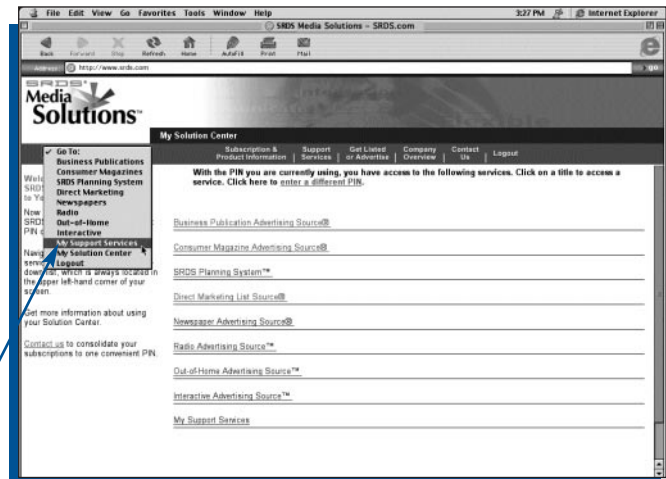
File Edit View Go Favorites Tools Window Help 3:27 PM Internet Explorer

SRDS Media Solutions – SRDS.com

Back Forward Stop Refresh Home AutoFill Print Mail

Address http://www.srds.com go

SRDS Media Solutions

My Solution Center

Subscription & Product Information | Support Services | Get Listed or Advertise | Company Overview | Contact Us | Logout

✓ Go To:
Business Publications
Consumer Magazines
SRDS Planning System
Direct Marketing
Newspapers
Radio
Out-of-Home
Interactive
My Support Services
My Solution Center
Logout

Welc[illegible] SRDS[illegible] to Yo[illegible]

Now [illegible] SRDS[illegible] PIN c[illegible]

Navig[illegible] servic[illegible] down list, which is always located in the upper left-hand corner of your screen.

Get more information about using your Solution Center.

Contact us to consolidate your subscriptions to one convenient PIN.

With the PIN you are currently using, you have access to the following services. Click on a title to access a service. Click here to enter a different PIN.

Business Publication Advertising Source®

Consumer Magazine Advertising Source®

SRDS Planning System™

Direct Marketing List Source®

Newspaper Advertising Source®

Radio Advertising Source™

Out-of-Home Advertising Source™

Interactive Advertising Source™

My Support Services